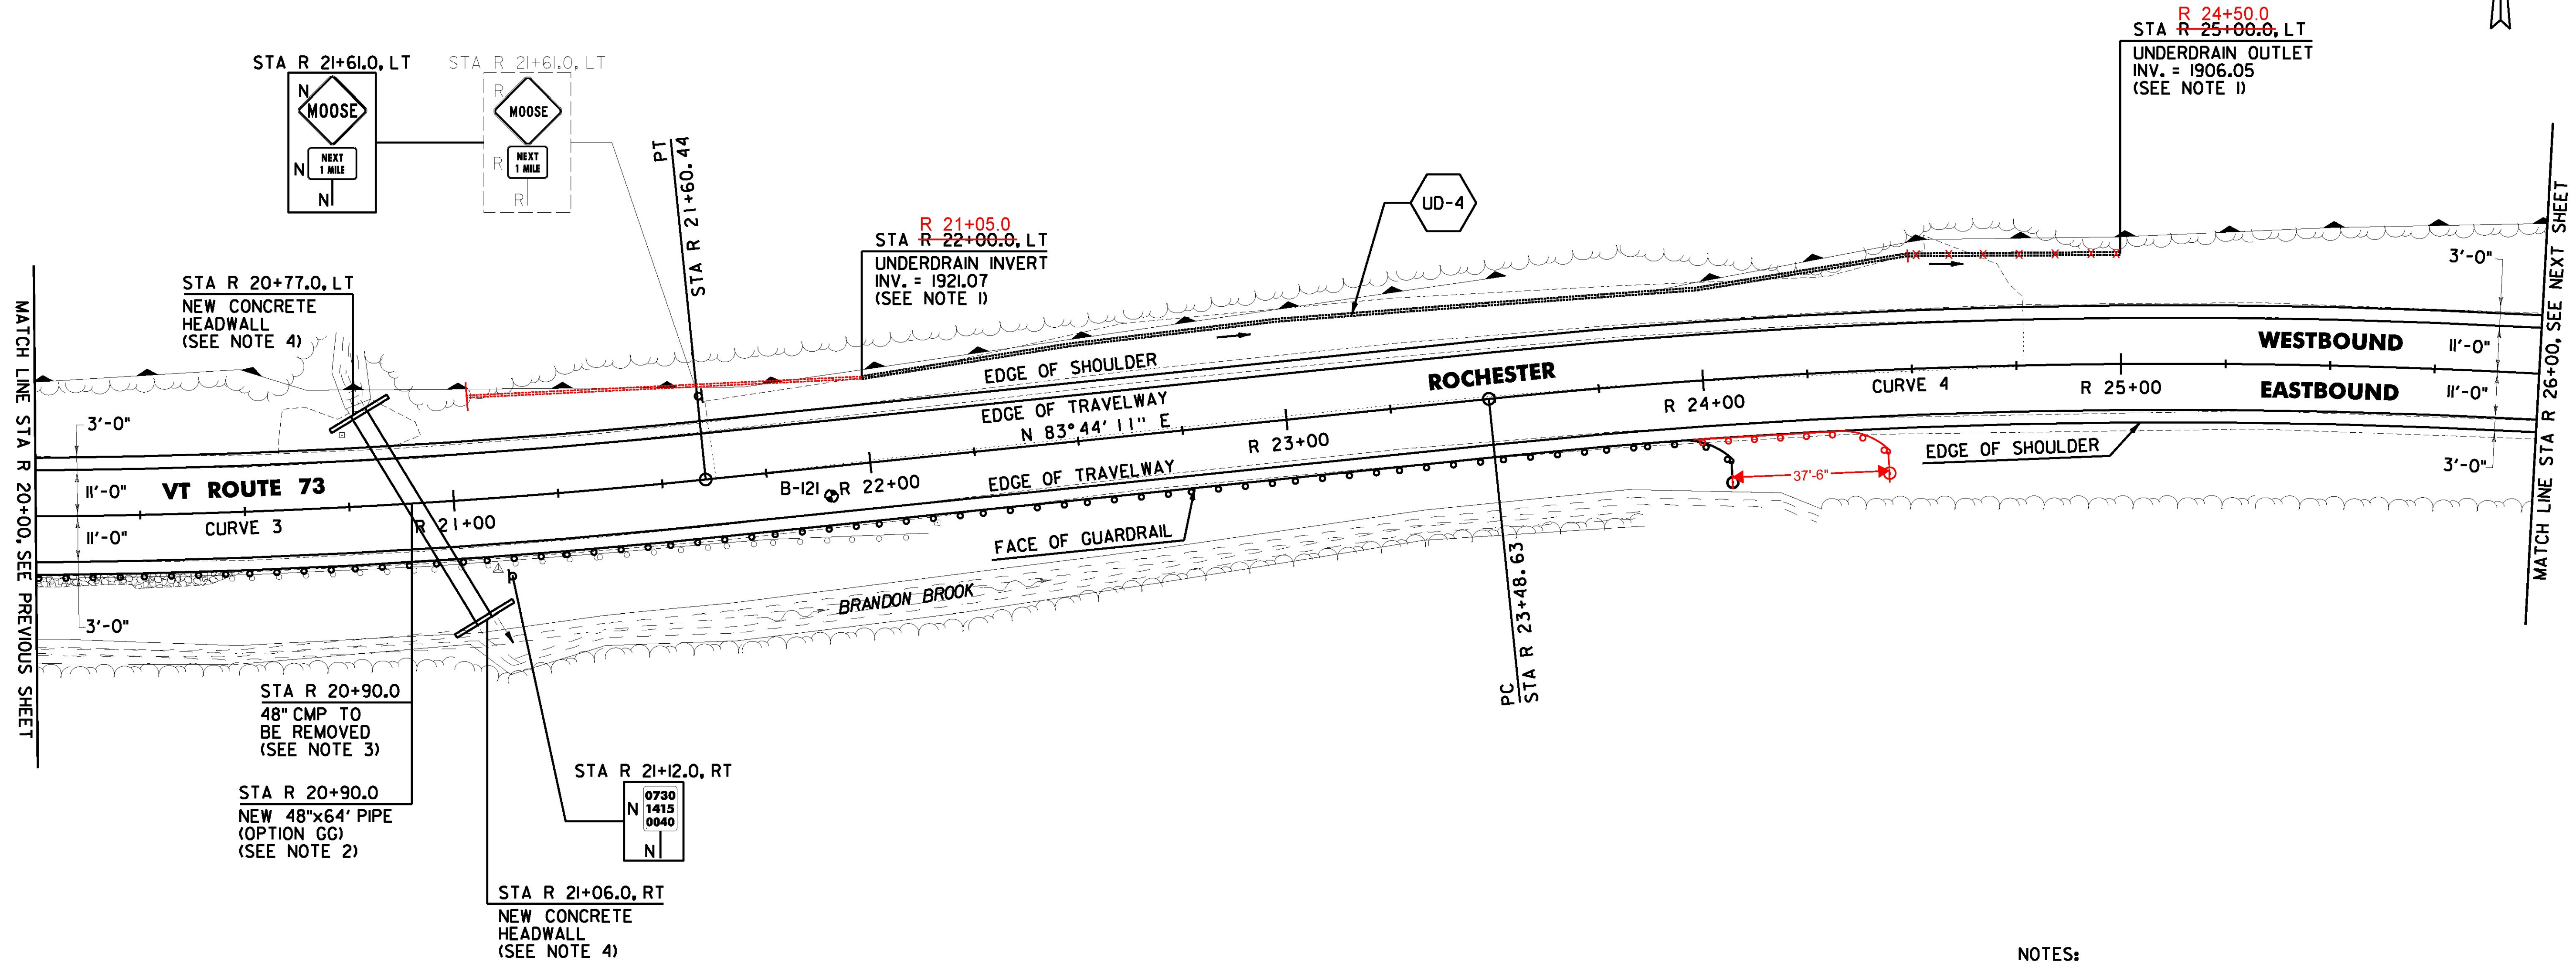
STA R 21+61.0, LT

N MOOSE

N NEXT 1 MILE

N

STA R 21+61.0, LT

R MOOSE

R NEXT 1 MILE

R

PT STA R 21+60.44

R 21+05.0
STA ~~R 22+00.0~~, LT
UNDERDRAIN INVERT
INV. = 1921.07
(SEE NOTE 1)

UD-4

R 24+50.0
STA ~~R 25+00.0~~, LT
UNDERDRAIN OUTLET
INV. = 1906.05
(SEE NOTE 1)

STA R 20+77.0, LT
NEW CONCRETE HEADWALL
(SEE NOTE 4)

MATCH LINE STA R 20+00, SEE PREVIOUS SHEET

3'-0"

11'-0"

11'-0"

3'-0"

VT ROUTE 73

CURVE 3

R 21+00

B-121

R 22+00

EDGE OF SHOULDER

EDGE OF TRAVELWAY

N 83° 44' 11" E

EDGE OF TRAVELWAY

R 23+00

ROCHESTER

R 24+00

CURVE 4

R 25+00

WESTBOUND

EASTBOUND

37'-6"

EDGE OF SHOULDER

FACE OF GUARDRAIL

BRANDON BROOK

3'-0"

11'-0"

11'-0"

3'-0"

MATCH LINE STA R 26+00, SEE NEXT SHEET

PC STA R 23+48.63

STA R 20+90.0
48" CMP TO BE REMOVED
(SEE NOTE 3)

STA R 20+90.0
NEW 48"x64' PIPE
(OPTION GG)
(SEE NOTE 2)

STA R 21+12.0, RT

N 0730 1415 0040

N

STA R 21+06.0, RT
NEW CONCRETE HEADWALL
(SEE NOTE 4)

NOTES: